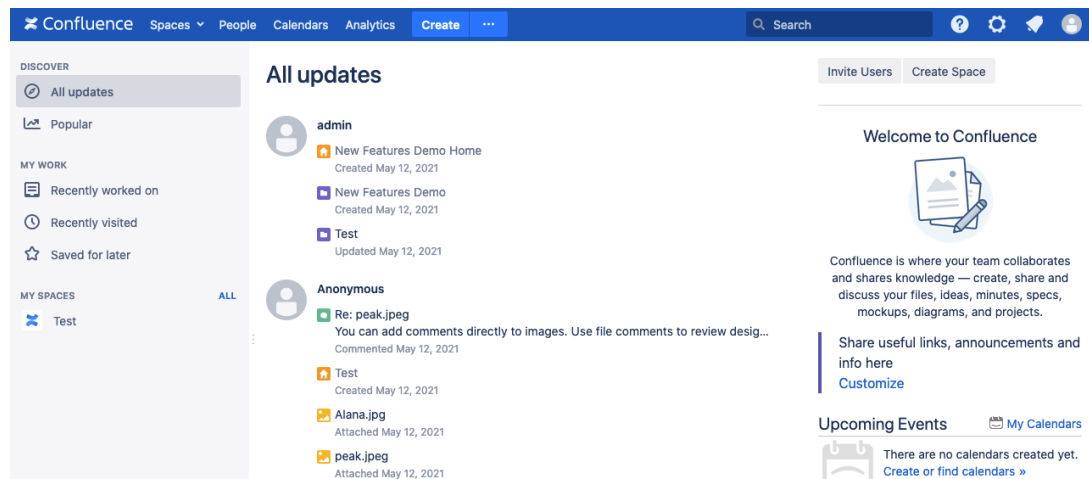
Confluence Spaces People Calendars Analytics Create ··· Search

DISCOVER
All updates
Popular

MY WORK
Recently worked on
Recently visited
Saved for later

MY SPACES ALL
Test

All updates

admin
New Features Demo Home
Created May 12, 2021
New Features Demo
Created May 12, 2021
Test
Updated May 12, 2021

Anonymous
Re: peak.jpeg
You can add comments directly to images. Use file comments to review desig...
Commented May 12, 2021
Test
Created May 12, 2021
Alana.jpg
Attached May 12, 2021
peak.jpeg
Attached May 12, 2021

Invite Users Create Space

Welcome to Confluence

Confluence is where your team collaborates and shares knowledge — create, share and discuss your files, ideas, minutes, specs, mockups, diagrams, and projects.

Share useful links, announcements and info here
Customize

Upcoming Events My Calendars

There are no calendars created yet.
Create or find calendars »